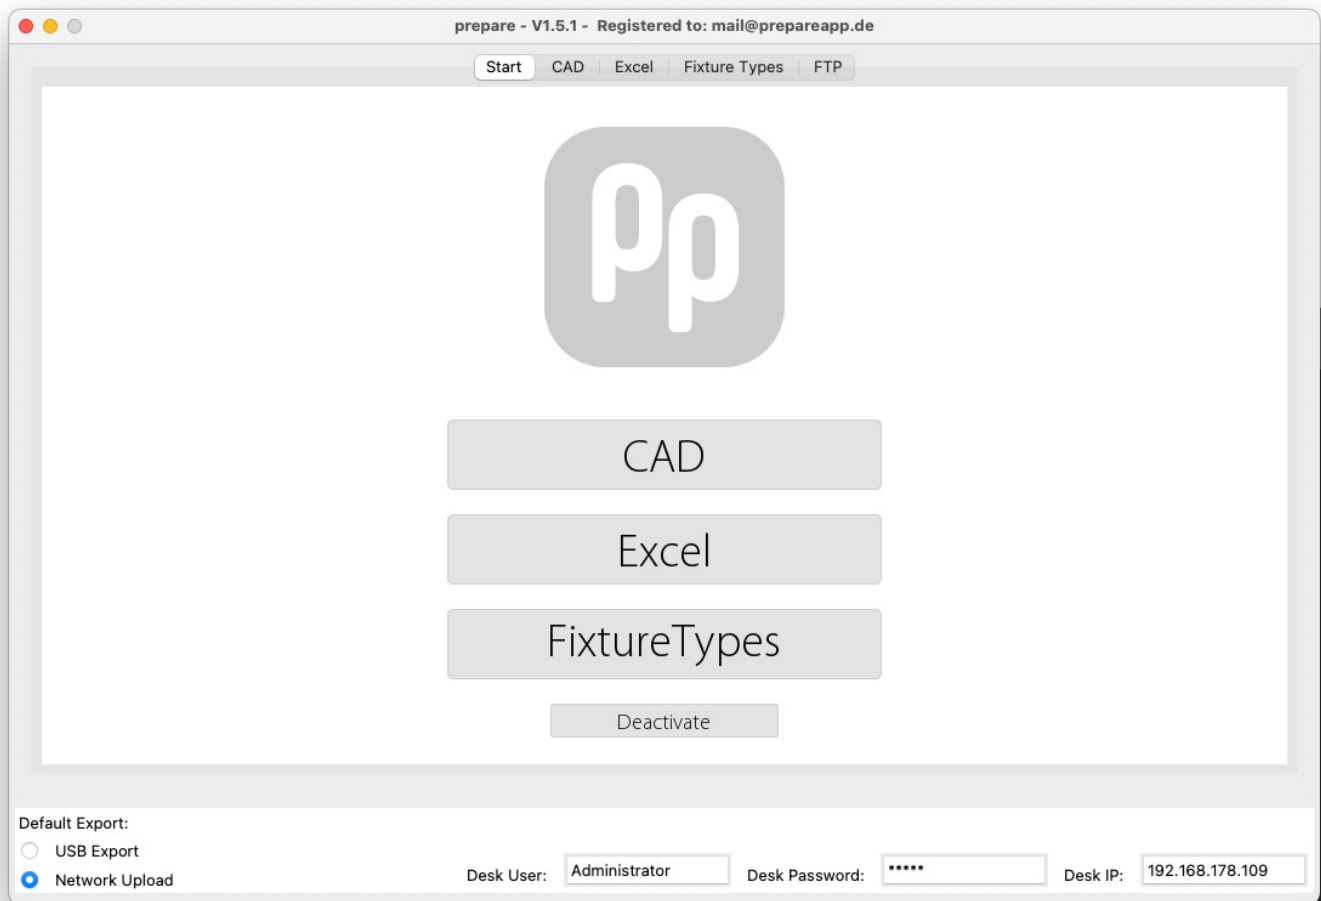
prepare - V1.5.1 - Registered to: mail@prepareapp.de

Start | CAD | Excel | Fixture Types | FTP

Pp

CAD

Excel

FixtureTypes

Deactivate

Default Export:
USB Export
Network Upload

Desk User: Administrator Desk Password: ••••• Desk IP: 192.168.178.109